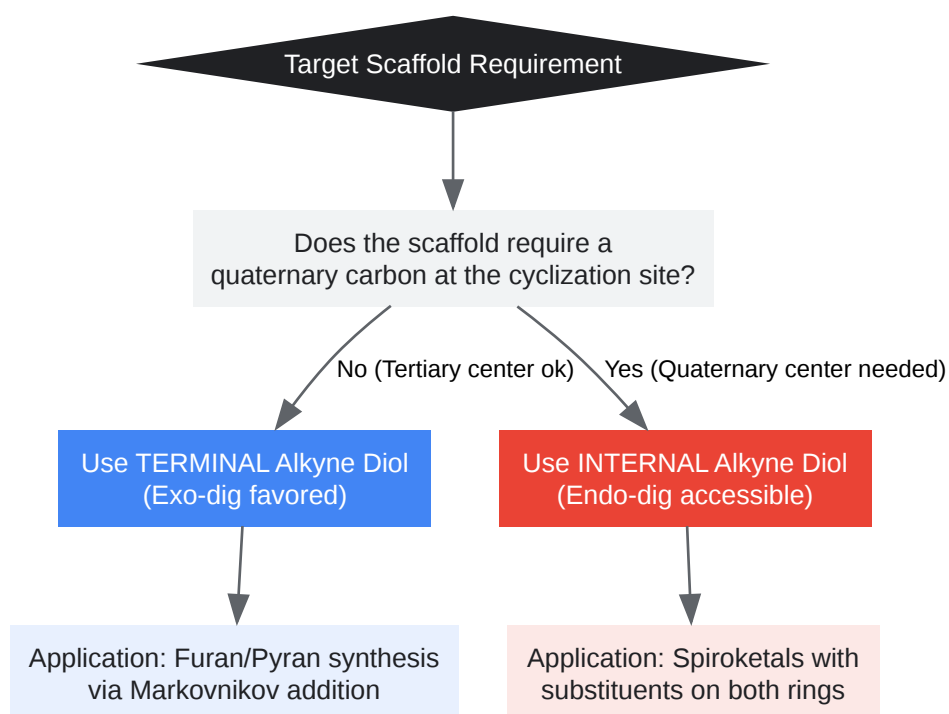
Target Scaffold Requirement

Does the scaffold require a quaternary carbon at the cyclization site?

No (Tertiary center ok)

Yes (Quaternary center needed)

Use TERMINAL Alkyne Diol (Exo-dig favored)

Use INTERNAL Alkyne Diol (Endo-dig accessible)

Application: Furan/Pyran synthesis via Markovnikov addition

Application: Spiroketals with substituents on both rings